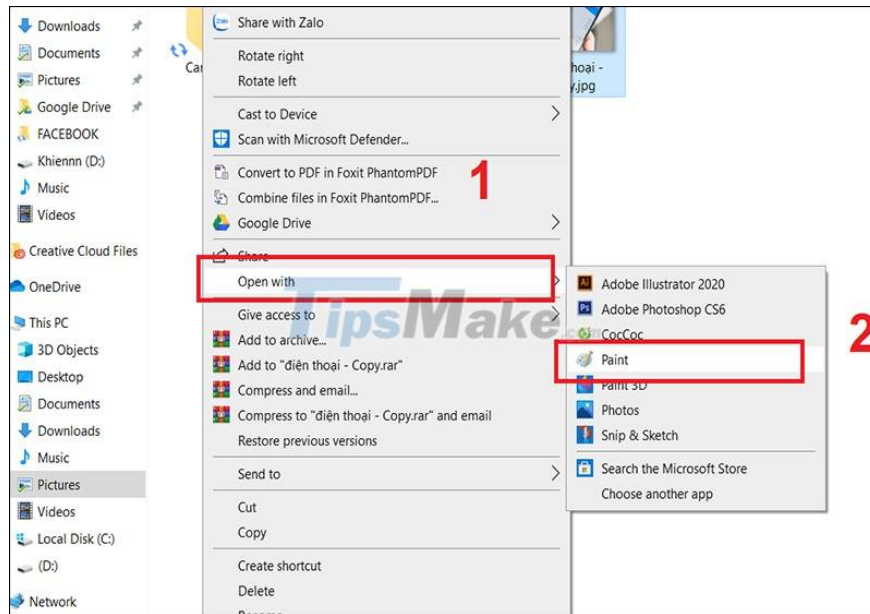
Downloads
Documents
Pictures
Google Drive
FACEBOOK
Khiennn (D:)
Music
Videos
Creative Cloud Files
OneDrive
This PC
3D Objects
Desktop
Documents
Downloads
Music
Pictures
Videos
Local Disk (C:)
(D:)
Network

Ca

Share with Zalo
Rotate right
Rotate left
Cast to Device
Scan with Microsoft Defender...
Convert to PDF in Foxit PhantomPDF
Combine files in Foxit PhantomPDF...
Google Drive
Share
Open with
Give access to
Add to archive...
Add to "điện thoại - Copy.rar"
Compress and email...
Compress to "điện thoại - Copy.rar" and email
Restore previous versions
Send to
Cut
Copy
Create shortcut
Delete
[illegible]

1

hoại -
y.jpg

TipsMake.com

Adobe Illustrator 2020
Adobe Photoshop CS6
CocCoc
Paint
Paint 3D
Photos
Snip & Sketch
Search the Microsoft Store
Choose another app

2